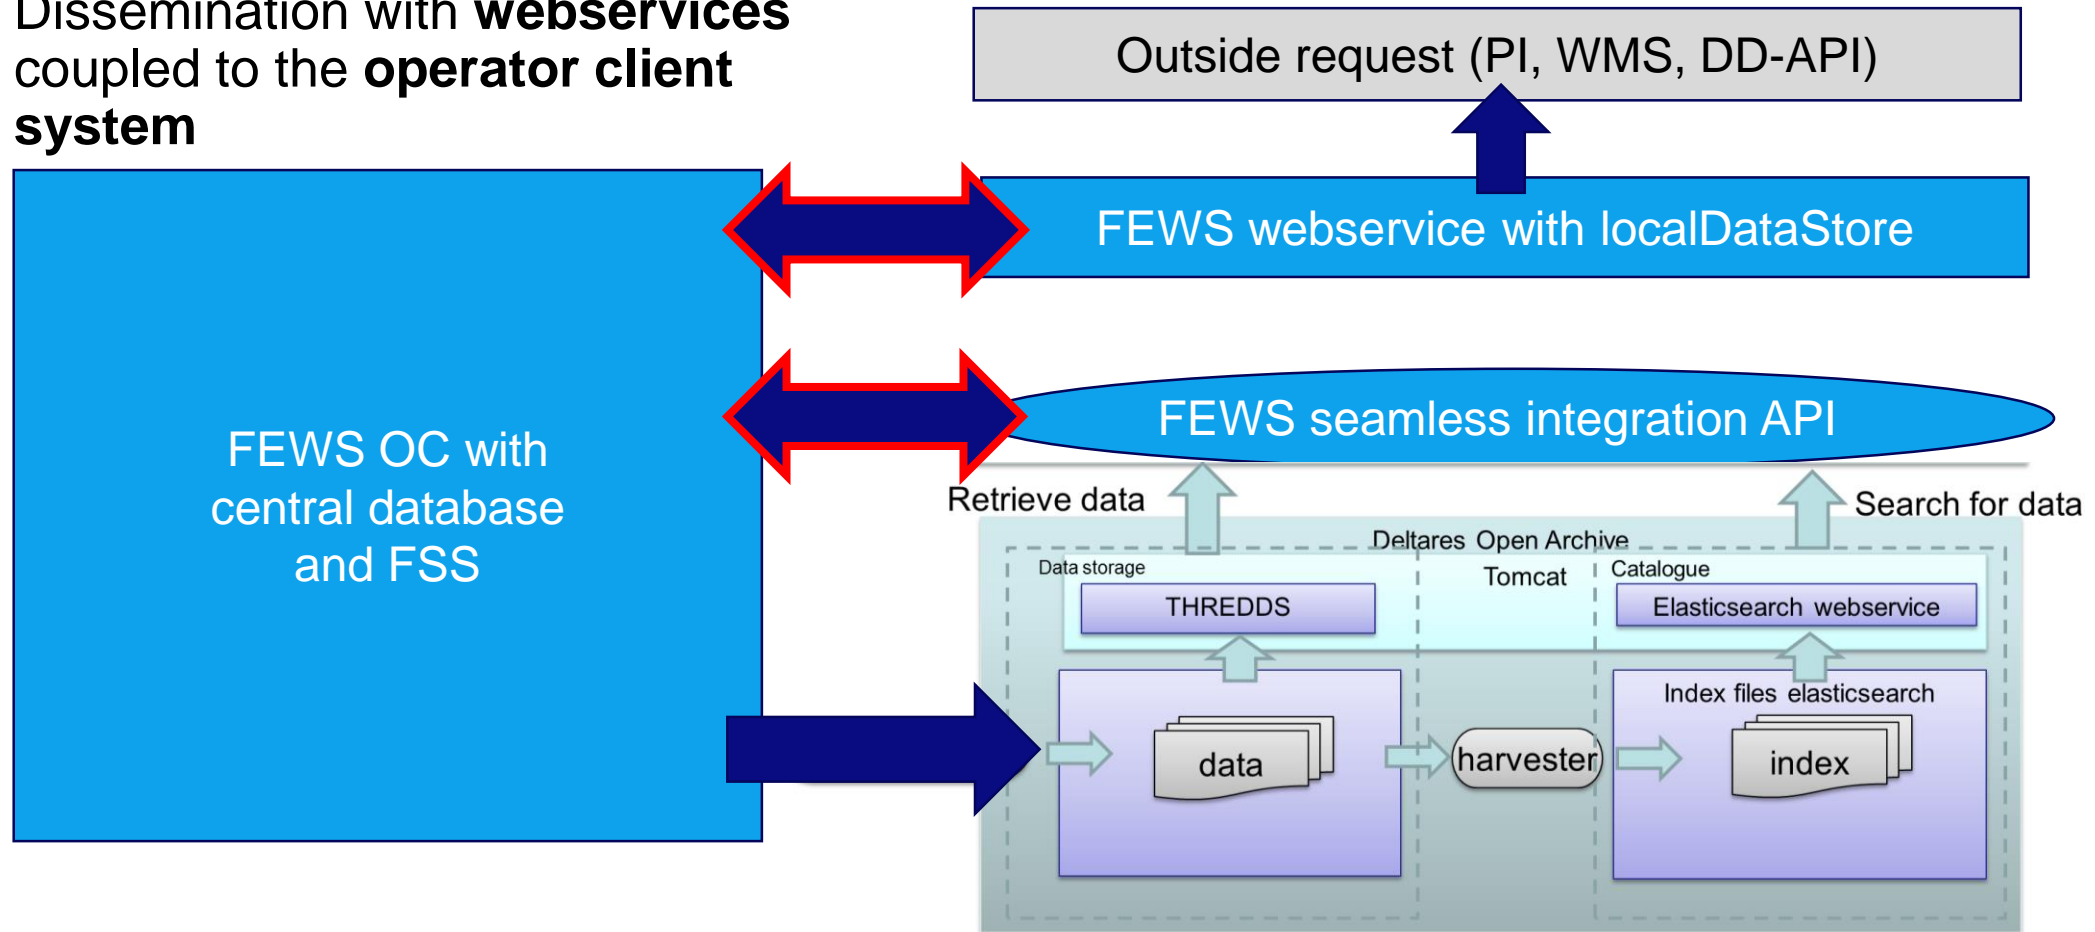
Dissemination with **webservices** coupled to the **operator client system**

Outside request (PI, WMS, DD-API)

FEWS webservice with localDataStore

FEWS seamless integration API

FEWS OC with central database and FSS

Retrieve data

Search for data

Deltares Open Archive

Data storage

Tomcat

Catalogue

THREDDS

Elasticsearch webservice

Index files elasticsearch

data

harvester

index